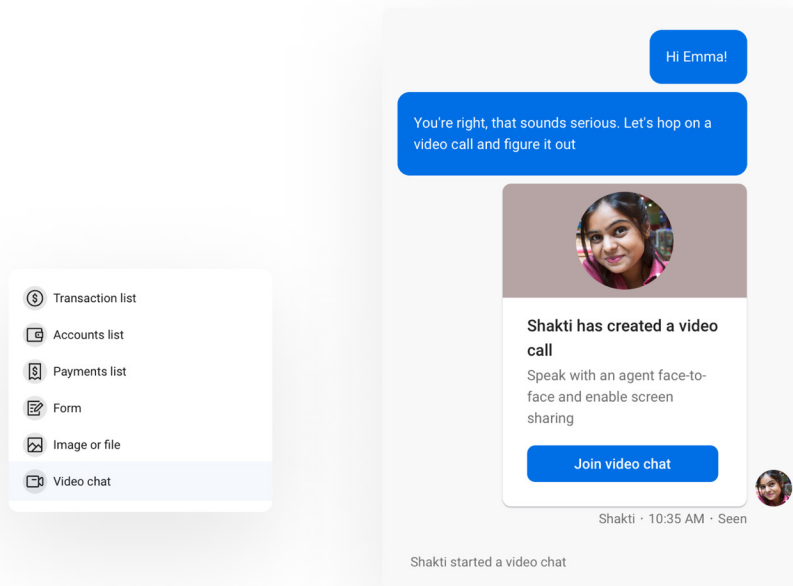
Hi Emma!

You're right, that sounds serious. Let's hop on a video call and figure it out

Shakti has created a video call

Speak with an agent face-to-face and enable screen sharing

Join video chat

Shakti · 10:35 AM · Seen

Shakti started a video chat

Transaction list

Accounts list

Payments list

Form

Image or file

Video chat